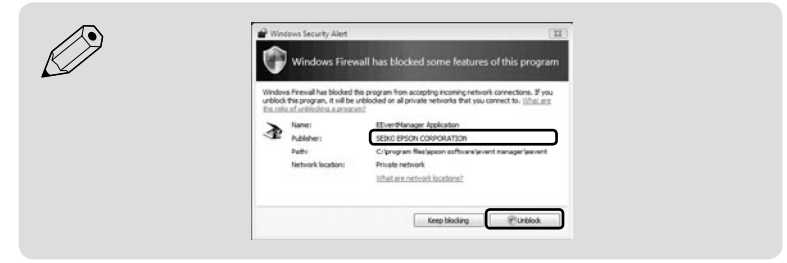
Windows Security Alert

Windows Firewall has blocked some features of this program

Windows Firewall has blocked this program from accepting incoming network connections. If you unblock this program, it will be unblocked on all private networks that you connect to. What are the risks of unblocking a program?

Name: EEventManager Application

Publisher: SEIKO EPSON CORPORATION

Path: C:\program files\epson software\event manager\eevent

Network location: Private network

What are network locations?

Keep blocking

Unblock